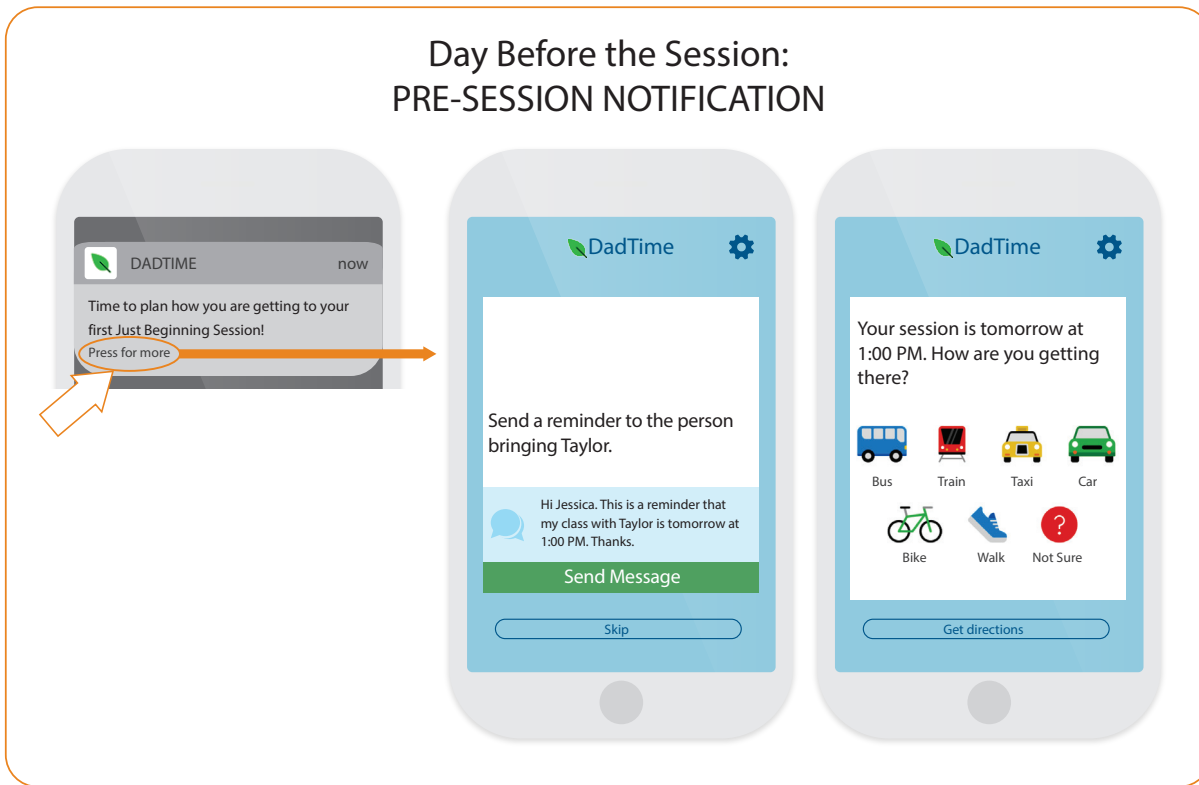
Day Before the Session:
PRE-SESSION NOTIFICATION

DADTIME now

Time to plan how you are getting to your first Just Beginning Session!

Press for more

DadTime

Send a reminder to the person bringing Taylor.

Hi Jessica. This is a reminder that my class with Taylor is tomorrow at 1:00 PM. Thanks.

Send Message

Skip

DadTime

Your session is tomorrow at 1:00 PM. How are you getting there?

Bus Train Taxi Car

Bike Walk Not Sure

Get directions